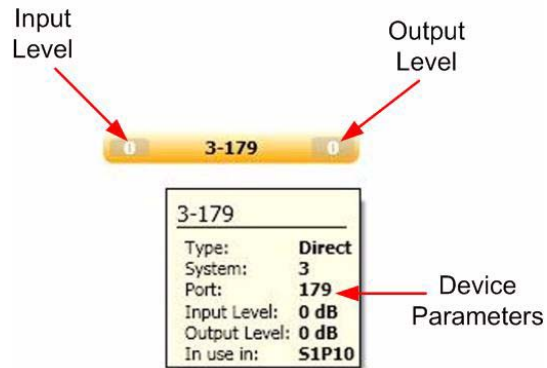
Input Level

Output Level

0 3-179 0

3-179

| | |
|---|---|
| Type: | Direct |
| System: | 3 |
| Port: | 179 |
| Input Level: | 0 dB |
| Output Level: | 0 dB |
| In use in: | S1P10 |

Device Parameters